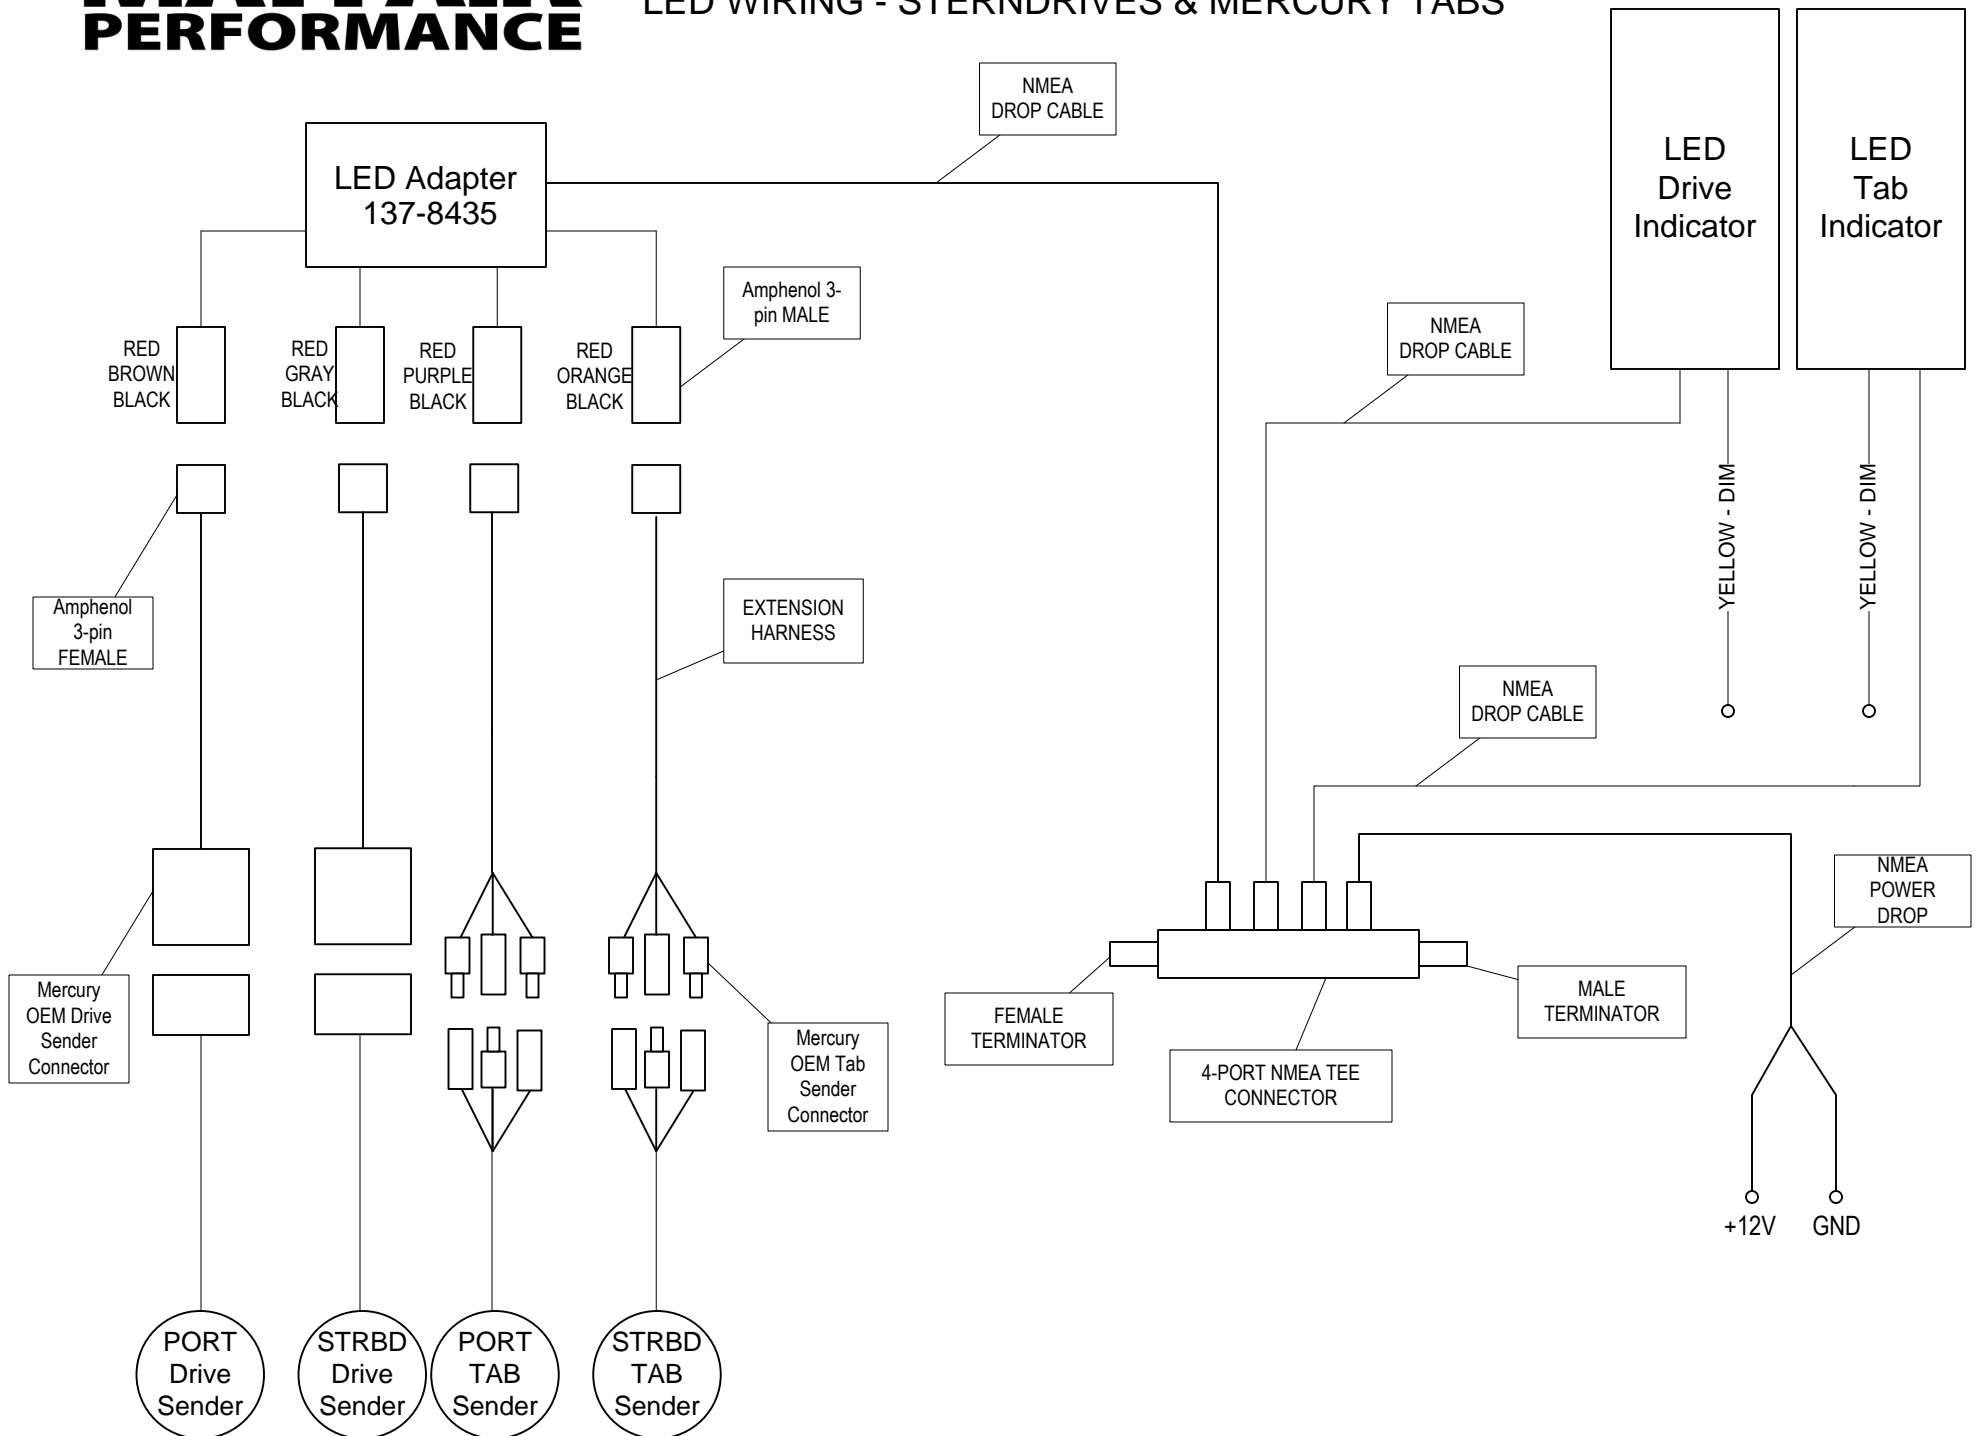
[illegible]
PERFORMANCE

LED WIRING - STERNDRIVES & MERCURY TABS

NMEA DROP CABLE

LED Adapter 137-8435

LED Drive Indicator

LED Tab Indicator

Amphenol 3-pin MALE

NMEA DROP CABLE

RED BROWN BLACK

RED GRAY BLACK

RED PURPLE BLACK

RED ORANGE BLACK

YELLOW - DIM

YELLOW - DIM

Amphenol 3-pin FEMALE

EXTENSION HARNESS

NMEA DROP CABLE

NMEA POWER DROP

Mercury OEM Drive Sender Connector

Mercury OEM Tab Sender Connector

FEMALE TERMINATOR

MALE TERMINATOR

4-PORT NMEA TEE CONNECTOR

+12V

GND

PORT Drive Sender

STRBD Drive Sender

PORT TAB Sender

STRBD TAB Sender